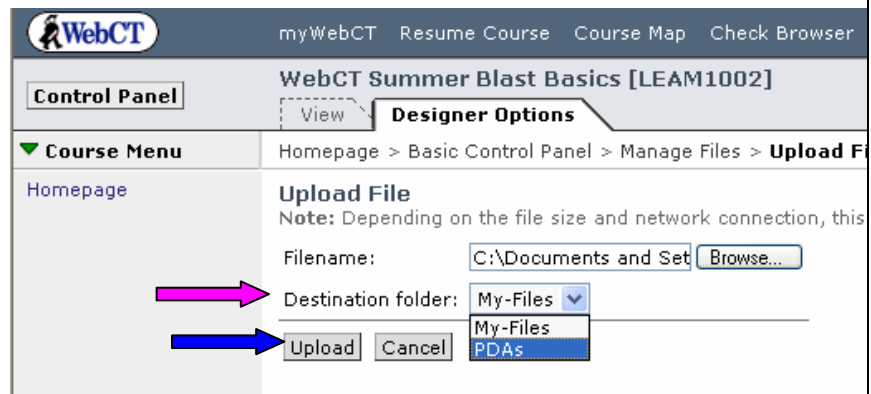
WebCT

myWebCT Resume Course Course Map Check Browser

Control Panel

WebCT Summer Blast Basics [LEAM1002]

View Designer Options

Course Menu

Homepage > Basic Control Panel > Manage Files > Upload Fi

Homepage

Upload File

Note: Depending on the file size and network connection, this

Filename: C:\Documents and Set Browse...

Destination folder: My-Files

My-Files
PDAs

Upload Cancel